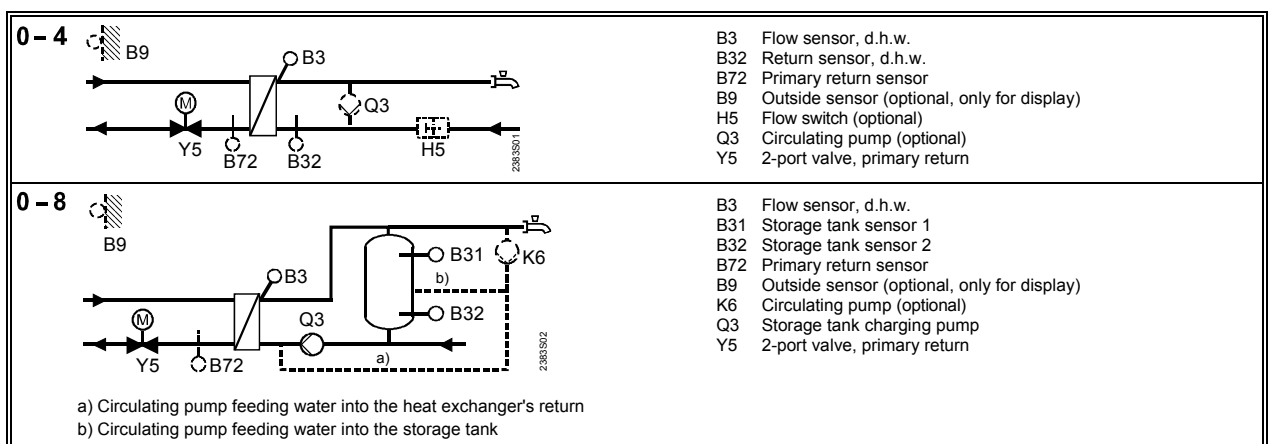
0 – 4

B9
B3
M
Q3
Y5
B72
B32
H5
2383S01

B3 Flow sensor, d.h.w.
B32 Return sensor, d.h.w.
B72 Primary return sensor
B9 Outside sensor (optional, only for display)
H5 Flow switch (optional)
Q3 Circulating pump (optional)
Y5 2-port valve, primary return

0 – 8

B9
B3
B31
K6
b)
M
Q3
B32
Y5
B72
a)
2383S02

B3 Flow sensor, d.h.w.
B31 Storage tank sensor 1
B32 Storage tank sensor 2
B72 Primary return sensor
B9 Outside sensor (optional, only for display)
K6 Circulating pump (optional)
Q3 Storage tank charging pump
Y5 2-port valve, primary return

a) Circulating pump feeding water into the heat exchanger's return
b) Circulating pump feeding water into the storage tank